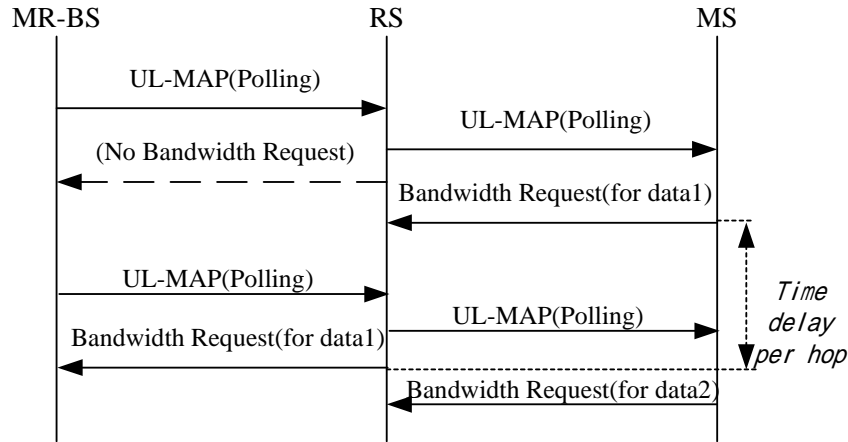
MR-BS
RS
MS

UL-MAP(Polling)
UL-MAP(Polling)
(No Bandwidth Request)
Bandwidth Request(for data1)
UL-MAP(Polling)
UL-MAP(Polling)
Bandwidth Request(for data1)
Bandwidth Request(for data2)

Time delay per hop